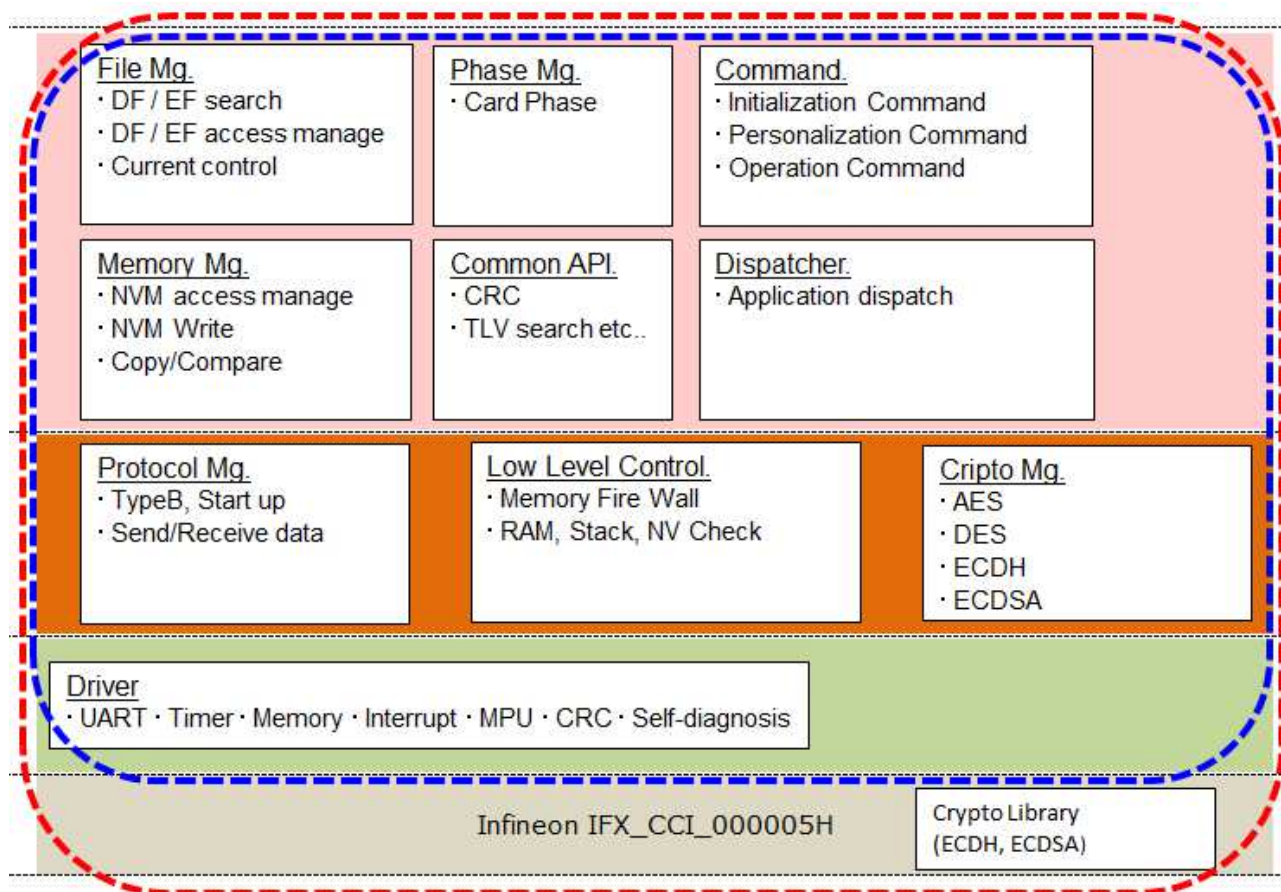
File Mg.
・DF / EF search
・DF / EF access manage
・Current control

Phase Mg.
・Card Phase

Command.
・Initialization Command
・Personalization Command
・Operation Command

Memory Mg.
・NVM access manage
・NVM Write
・Copy/Compare

Common API.
・CRC
・TLV search etc..

Dispatcher.
・Application dispatch

Protocol Mg.
・TypeB, Start up
・Send/Receive data

Low Level Control.
・Memory Fire Wall
・RAM, Stack, NV Check

Cripto Mg.
・AES
・DES
・ECDH
・ECDSA

Driver
・UART・Timer・Memory・Interrupt・MPU・CRC・Self-diagnosis

Infineon IFX_CCI_000005H

Crypto Library
(ECDH, ECDSA)